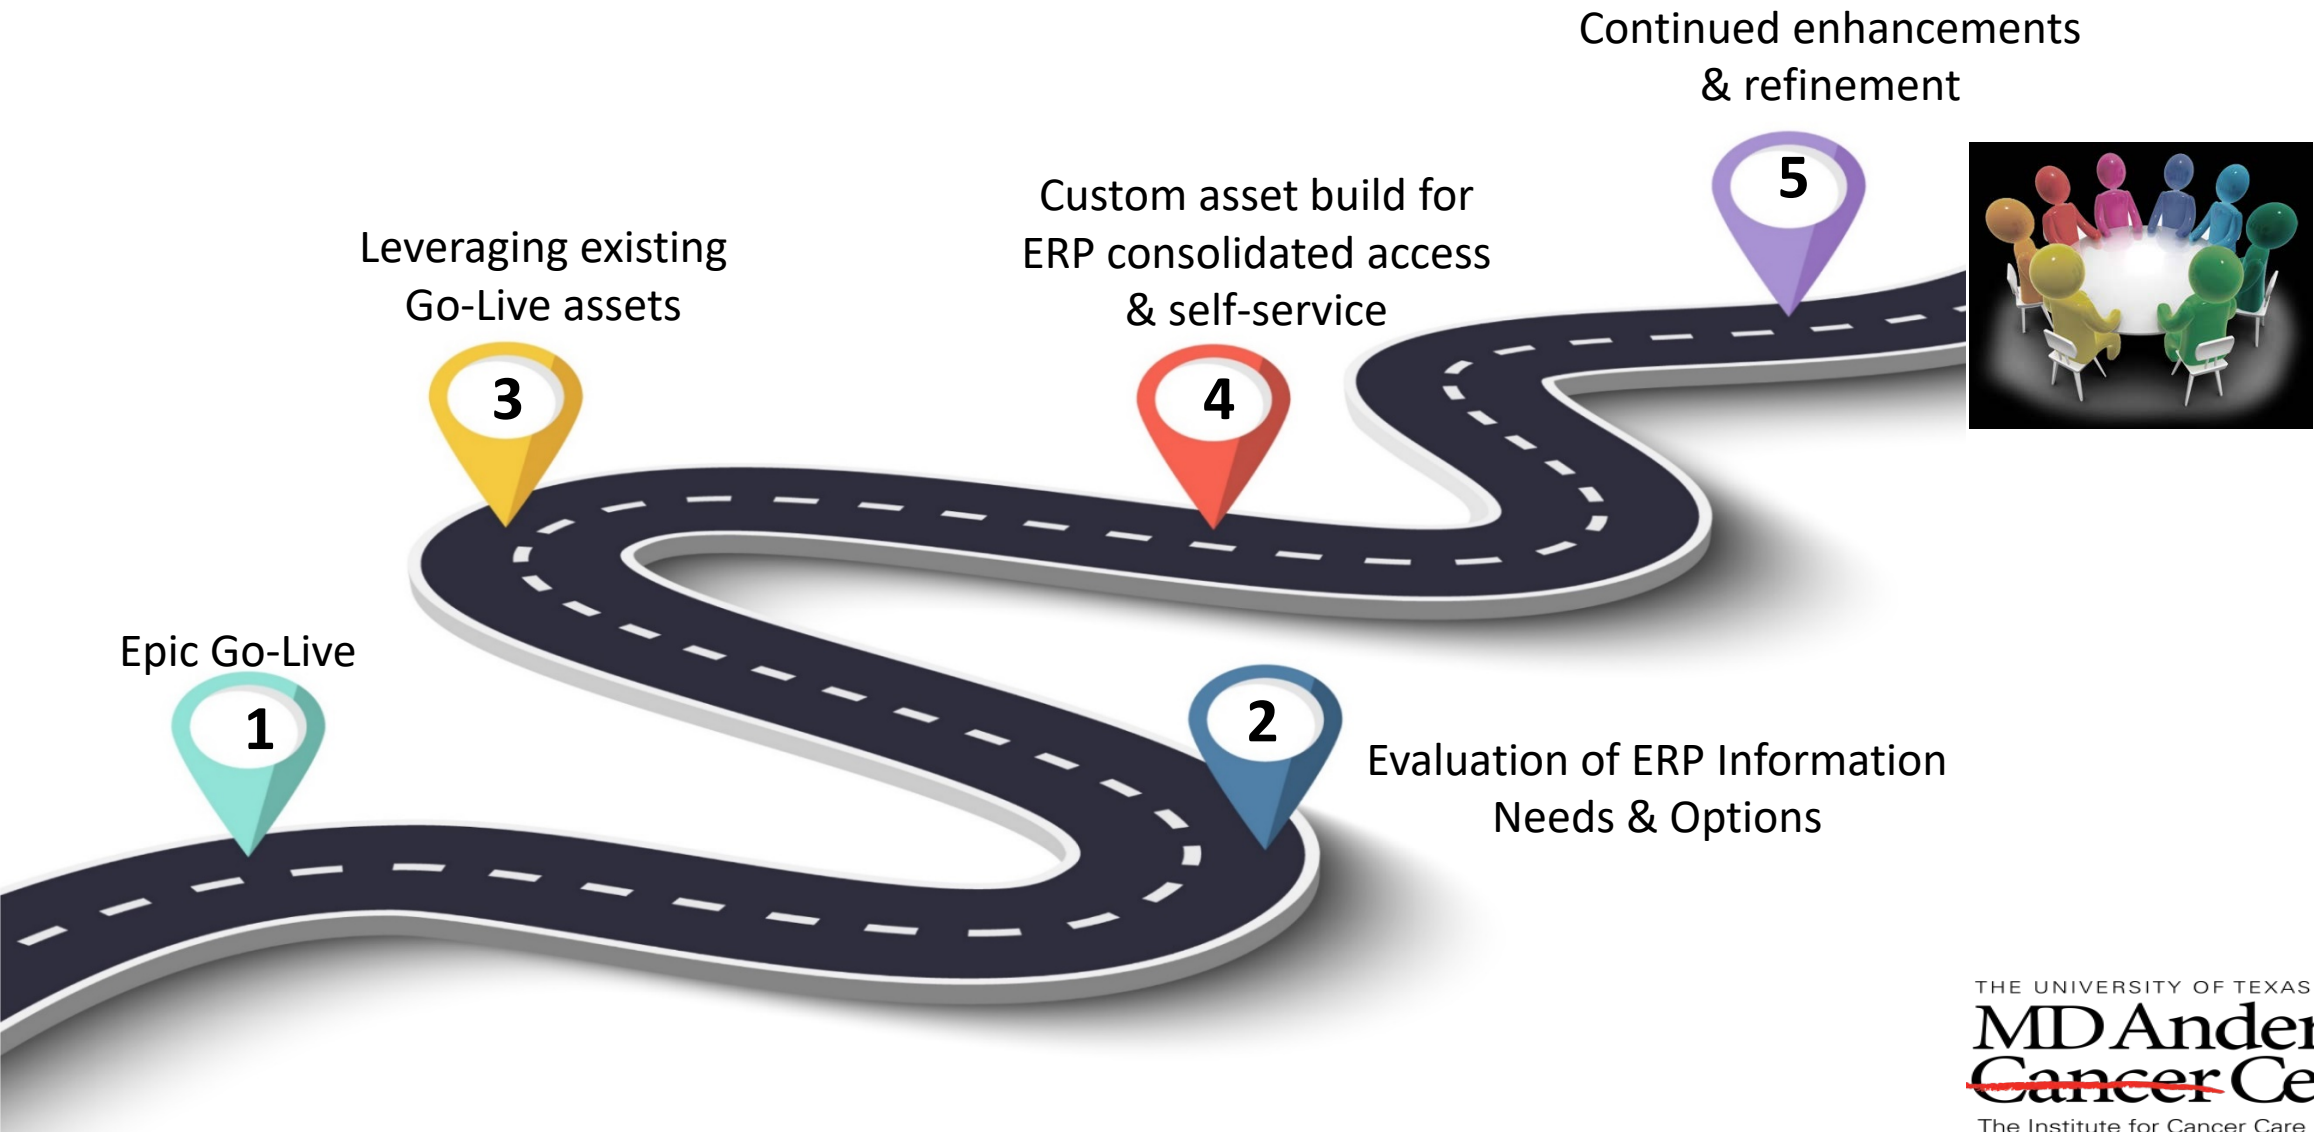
Continued enhancements & refinement

5

Custom asset build for ERP consolidated access & self-service

4

Leveraging existing Go-Live assets

3

Epic Go-Live

1

2

Evaluation of ERP Information Needs & Options

THE UNIVERSITY OF TEXAS
MD Ander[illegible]
Cancer Ce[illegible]
The Institute for Cancer Care